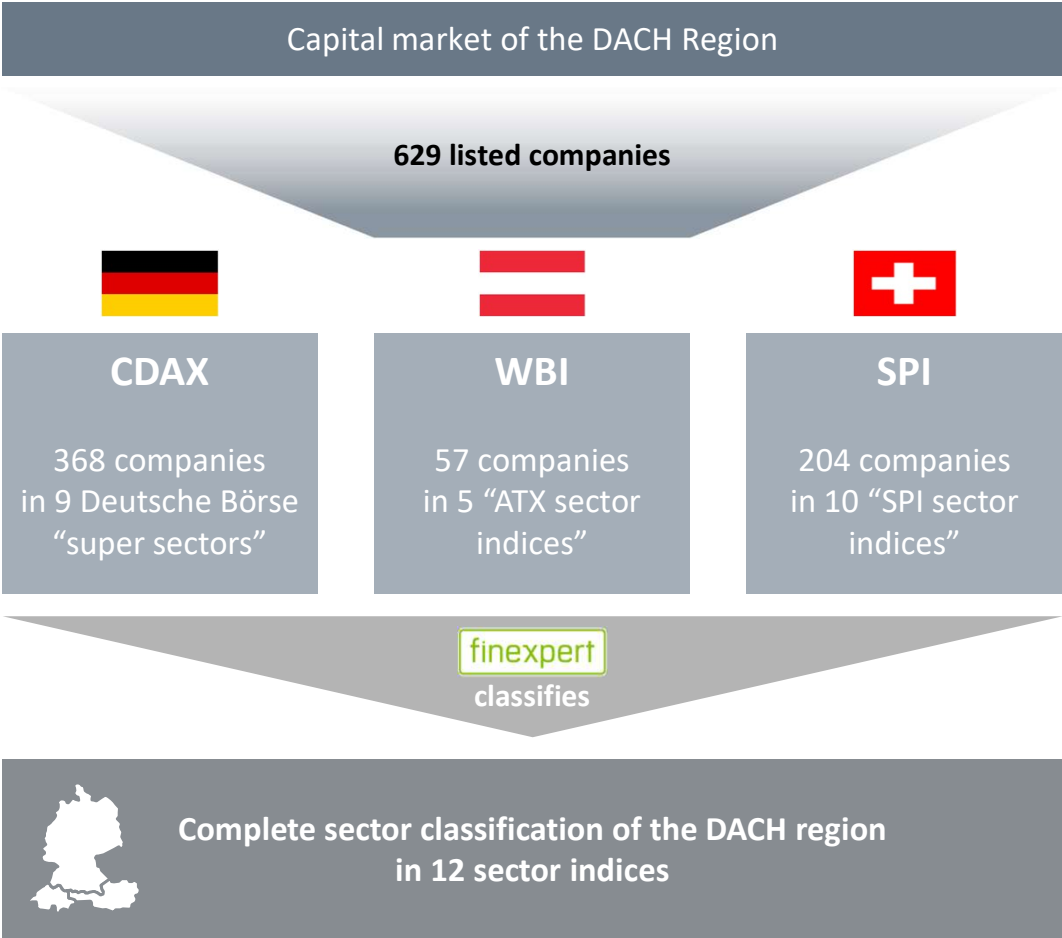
Capital market of the DACH Region

629 listed companies

CDAX

368 companies in 9 Deutsche Börse “super sectors”

WBI

57 companies in 5 “ATX sector indices”

SPI

204 companies in 10 “SPI sector indices”

finexpert

classifies

Complete sector classification of the DACH region in 12 sector indices